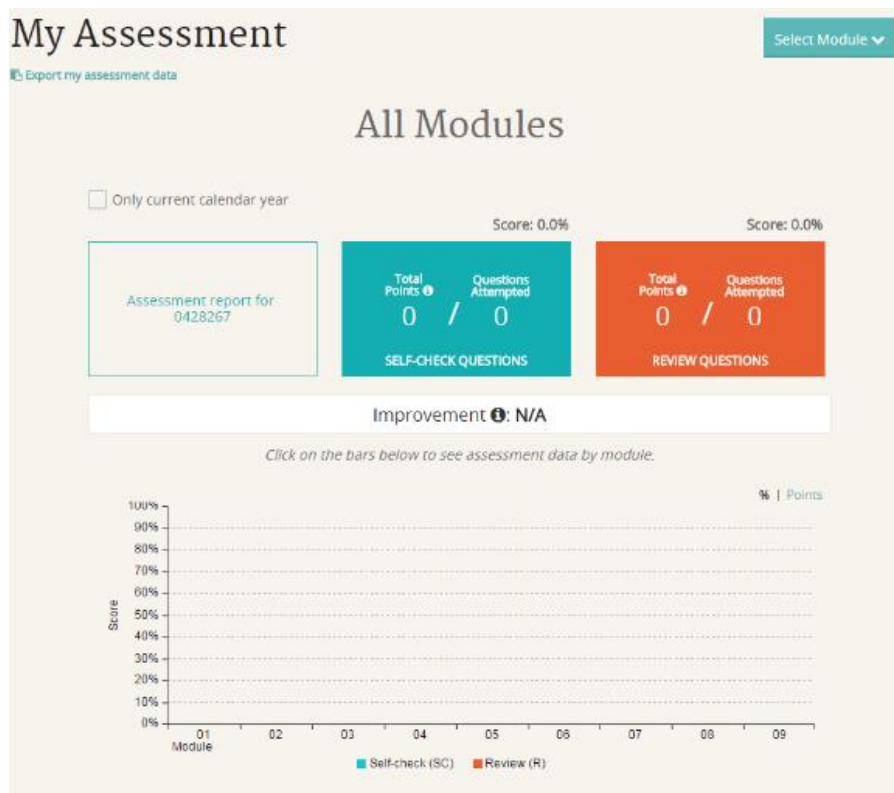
My Assessment

Select Module

Export my assessment data

All Modules

Only current calendar year

Assessment report for 0428267

Score: 0.0%

Total Points

Questions Attempted

0 / 0

SELF-CHECK QUESTIONS

Score: 0.0%

Total Points

Questions Attempted

0 / 0

REVIEW QUESTIONS

Improvement: N/A

Click on the bars below to see assessment data by module.

% | Points

100%
90%
80%
70%
60%
50%
40%
30%
20%
10%
0%

Score

01
Module
02
03
04
05
06
07
08
09

Self-check (SC)
Review (R)